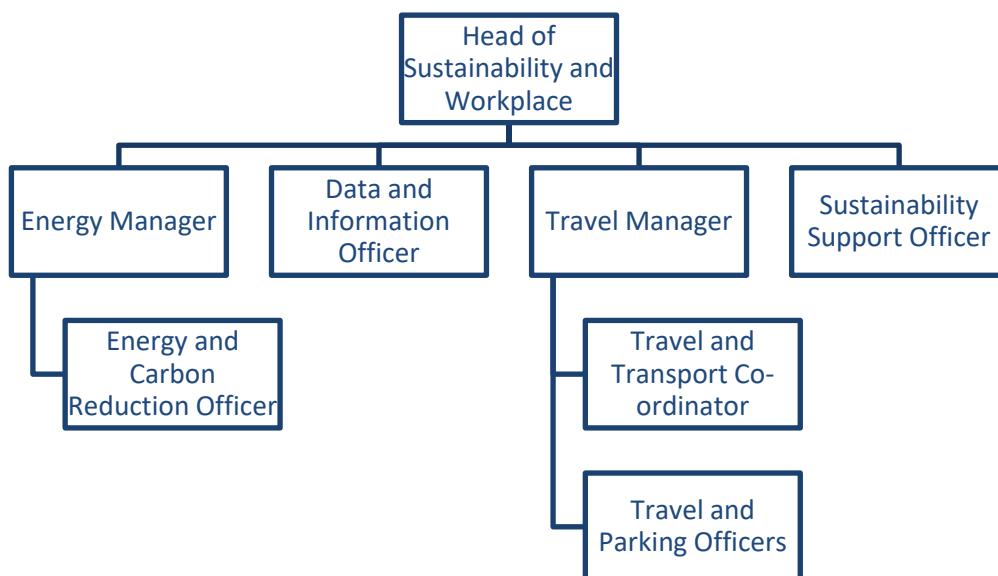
Head of Sustainability and Workplace

Energy Manager

Data and Information Officer

Travel Manager

Sustainability Support Officer

Energy and Carbon Reduction Officer

Travel and Transport Co-ordinator

Travel and Parking Officers